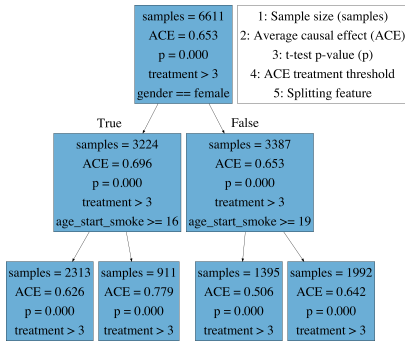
samples = 6611
ACE = 0.653
p = 0.000
treatment > 3
gender == female

1: Sample size (samples)
2: Average causal effect (ACE)
3: t-test p-value (p)
4: ACE treatment threshold
5: Splitting feature

True

False

samples = 3224
ACE = 0.696
p = 0.000
treatment > 3
age_start_smoke >= 16

samples = 3387
ACE = 0.653
p = 0.000
treatment > 3
age_start_smoke >= 19

samples = 2313
ACE = 0.626
p = 0.000
treatment > 3

samples = 911
ACE = 0.779
p = 0.000
treatment > 3

samples = 1395
ACE = 0.506
p = 0.000
treatment > 3

samples = 1992
ACE = 0.642
p = 0.000
treatment > 3